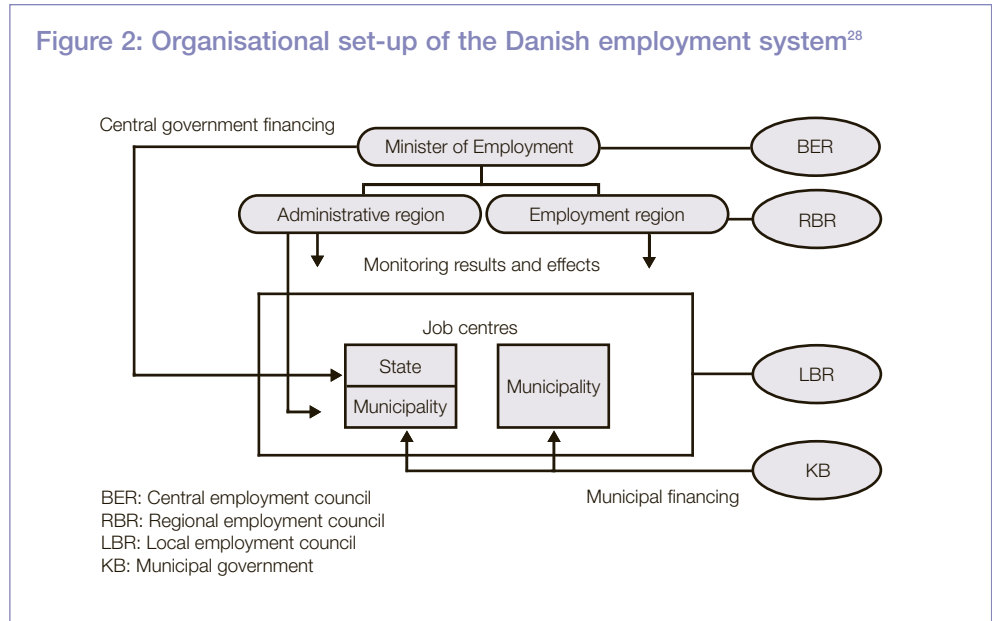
Figure 2: Organisational set-up of the Danish employment system$^{28}$

Central government financing

Minister of Employment

BER

Administrative region

Employment region

RBR

Monitoring results and effects

Job centres

State

Municipality

Municipality

LBR

KB

Municipal financing

BER: Central employment council
RBR: Regional employment council
LBR: Local employment council
KB: Municipal government